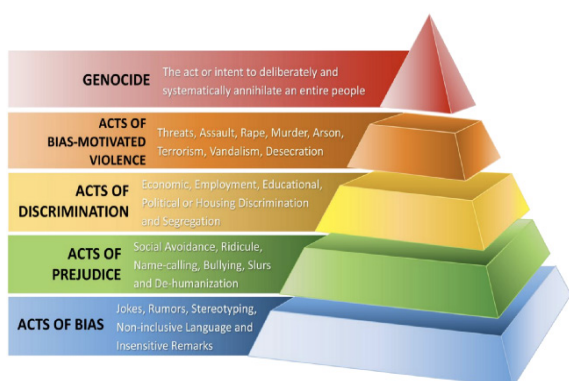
GENOCIDE The act or intent to deliberately and systematically annihilate an entire people

ACTS OF BIAS-MOTIVATED VIOLENCE Threats, Assault, Rape, Murder, Arson, Terrorism, Vandalism, Desecration

ACTS OF DISCRIMINATION Economic, Employment, Educational, Political or Housing Discrimination and Segregation

ACTS OF PREJUDICE Social Avoidance, Ridicule, Name-calling, Bullying, Slurs and De-humanization

ACTS OF BIAS Jokes, Rumors, Stereotyping, Non-inclusive Language and Insensitive Remarks